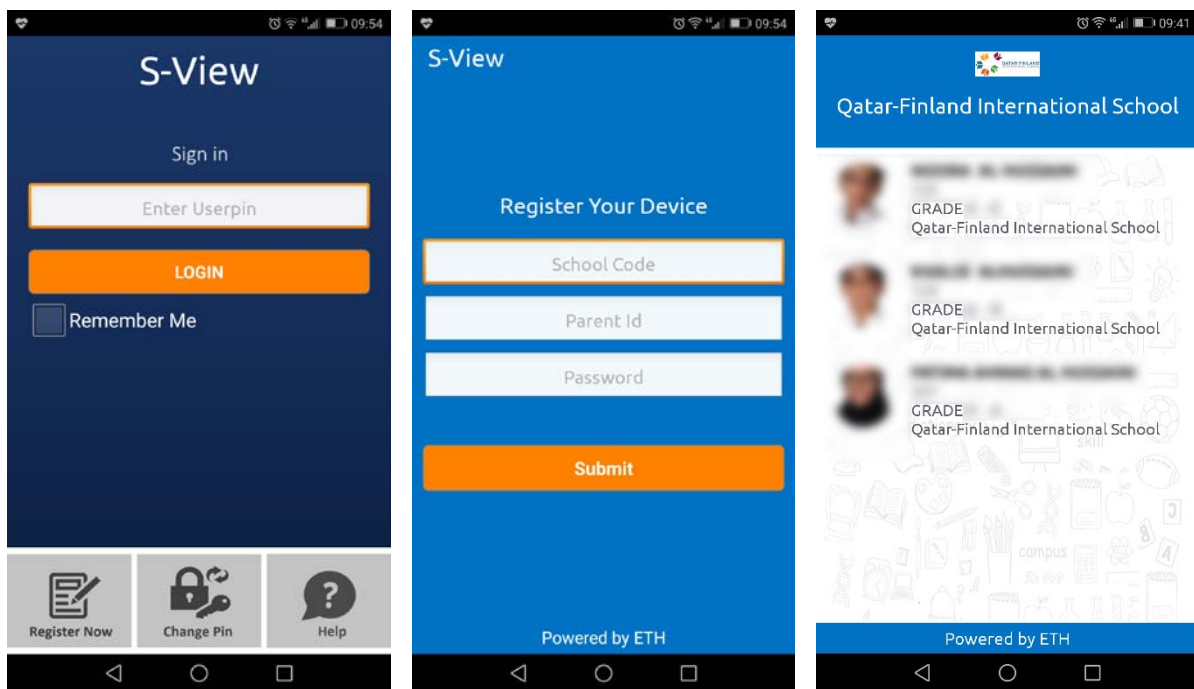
09:54

S-View

Sign in

Enter Userpin

LOGIN

Remember Me

Register Now

Change Pin

Help

09:54

S-View

Register Your Device

School Code

Parent Id

Password

Submit

Powered by ETH

09:41

QATAR FINLAND

Qatar-Finland International School

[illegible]
GRADE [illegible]
Qatar-Finland International School

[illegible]
GRADE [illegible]
Qatar-Finland International School

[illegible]
GRADE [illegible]
Qatar-Finland International School

Powered by ETH